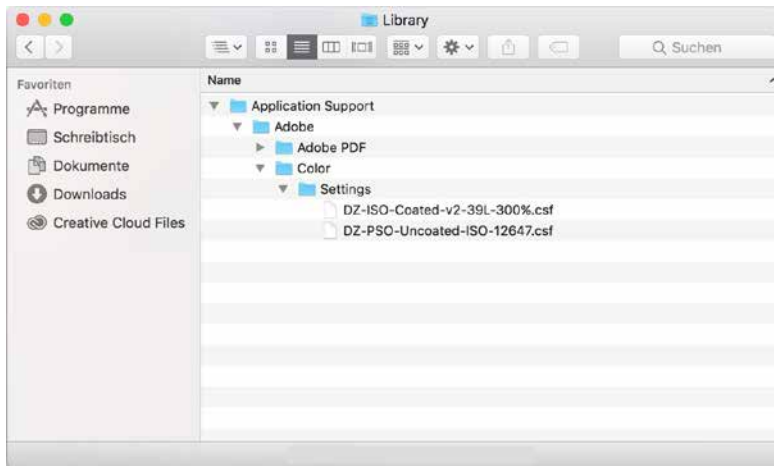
Library

Suchen

Favoriten
Programme
Schreibtisch
Dokumente
Downloads
Creative Cloud Files

Name
Application Support
Adobe
Adobe PDF
Color
Settings
DZ-ISO-Coated-v2-39L-300%.csf
DZ-PSO-Uncoated-ISO-12647.csf